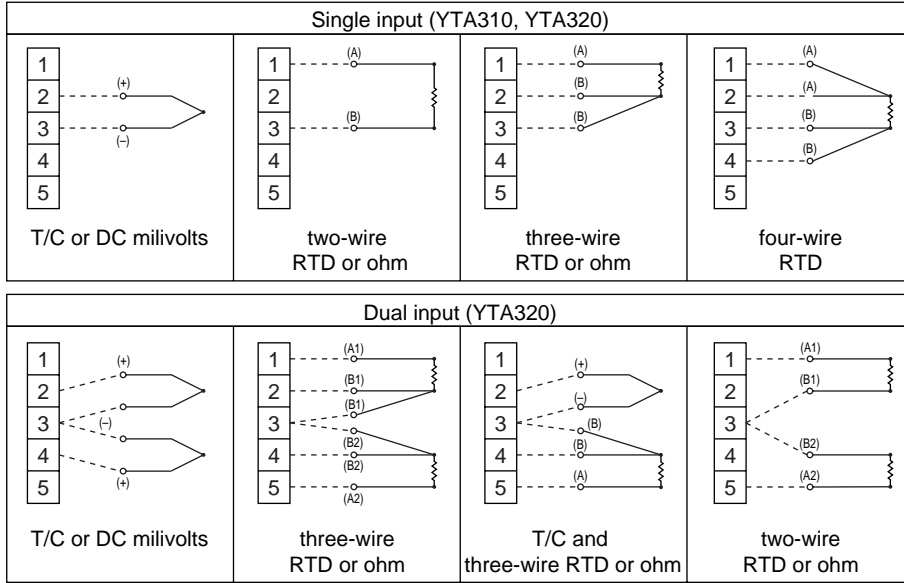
Single input (YTA310, YTA320)

1 2 3 4 5 (+) (–)
T/C or DC milivolts

1 2 3 4 5 (A) (B)
two-wire RTD or ohm

1 2 3 4 5 (A) (B) (B)
three-wire RTD or ohm

1 2 3 4 5 (A) (A) (B) (B)
four-wire RTD

Dual input (YTA320)

1 2 3 4 5 (+) (–) (+)
T/C or DC milivolts

1 2 3 4 5 (A1) (B1) (B1) (B2) (B2) (A2)
three-wire RTD or ohm

1 2 3 4 5 (+) (–) (B) (B) (A)
T/C and three-wire RTD or ohm

1 2 3 4 5 (A1) (B1) (B2) (A2)
two-wire RTD or ohm